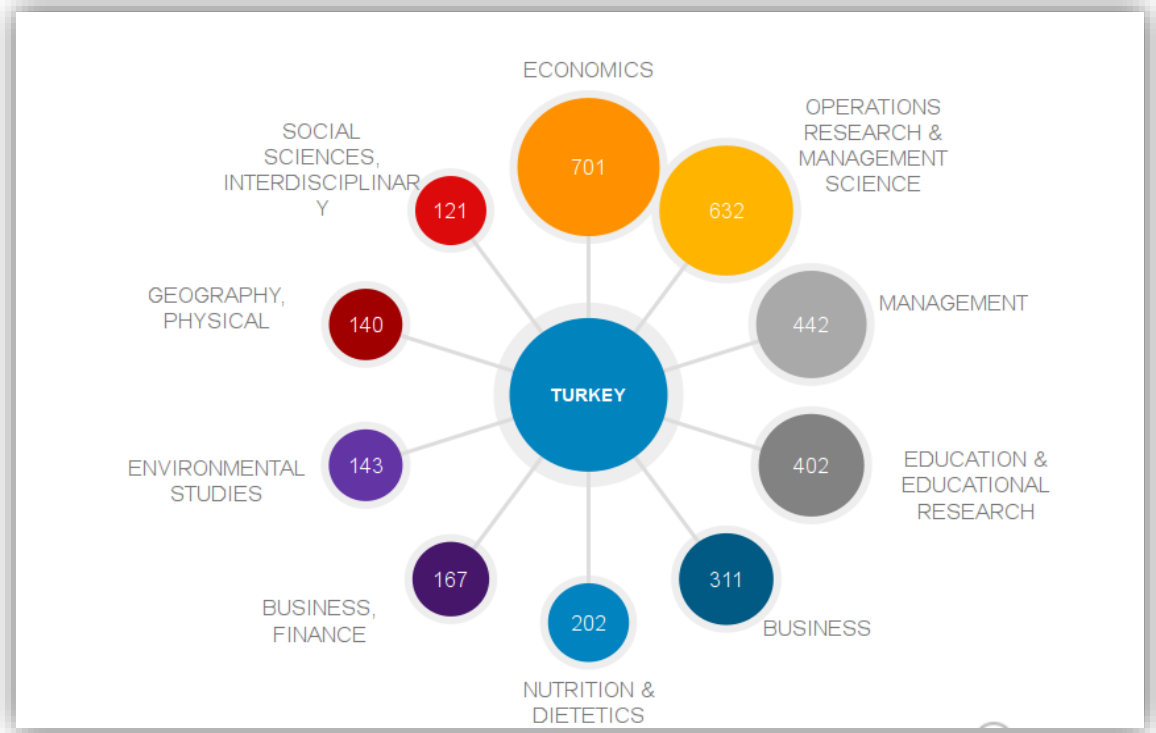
ECONOMICS
701

OPERATIONS RESEARCH & MANAGEMENT SCIENCE
632

SOCIAL SCIENCES, INTERDISCIPLINAR Y
121

GEOGRAPHY, PHYSICAL
140

MANAGEMENT
442

TURKEY

ENVIRONMENTAL STUDIES
143

EDUCATION & EDUCATIONAL RESEARCH
402

BUSINESS, FINANCE
167

311
BUSINESS

202
NUTRITION & DIETETICS